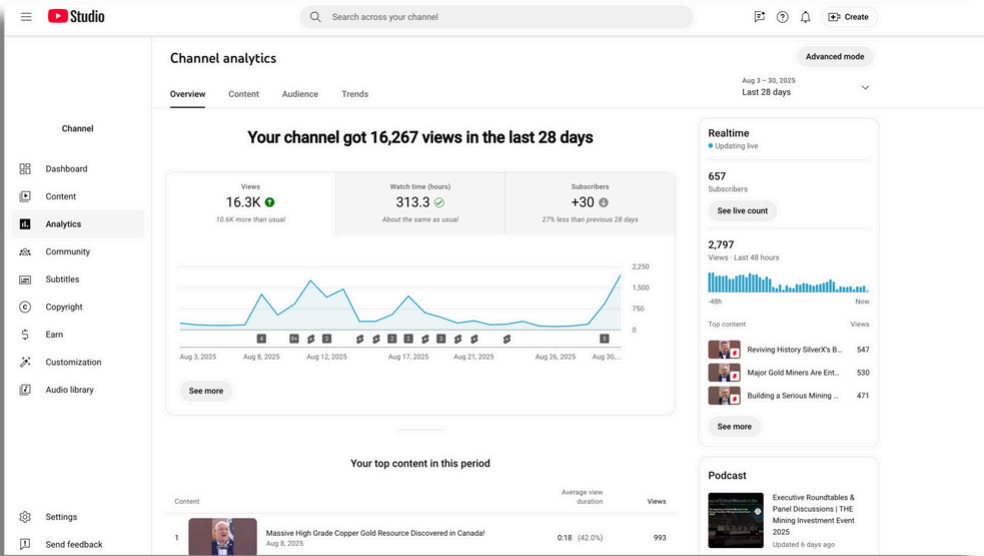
Studio

Search across your channel

Create

Channel analytics

Advanced mode

Overview Content Audience Trends

Aug 3 – 30, 2025
Last 28 days

Channel

Dashboard
Content
Analytics
Community
Subtitles
Copyright
Earn
Customization
Audio library

Settings
Send feedback

Your channel got 16,267 views in the last 28 days

Views
16.3K
10.6K more than usual

Watch time (hours)
313.3
About the same as usual

Subscribers
+30
27% less than previous 28 days

2,250
1,500
750
0

Aug 3, 2025 Aug 8, 2025 Aug 12, 2025 Aug 17, 2025 Aug 21, 2025 Aug 26, 2025 Aug 30,...

See more

Realtime
Updating live

657
Subscribers

See live count

2,797
Views · Last 48 hours

-48h Now

Top content Views

Reviving History SilverX's B... 547
Major Gold Miners Are Ent... 530
Building a Serious Mining ... 471

See more

Your top content in this period

| Content | Average view duration | Views |
|---|---|---|
| 1 Massive High Grade Copper Gold Resource Discovered in Canada! Aug 8, 2025 | 0:18 (42.0%) | 993 |

Podcast

Executive Roundtables & Panel Discussions | THE Mining Investment Event 2025
Updated 6 days ago